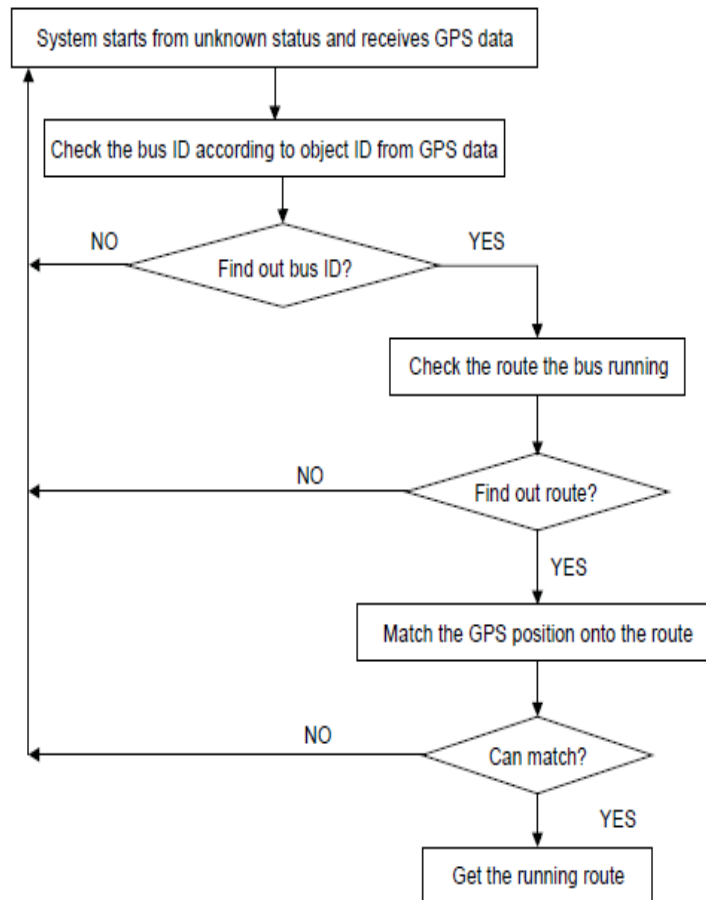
System starts from unknown status and receives GPS data

Check the bus ID according to object ID from GPS data

NO

Find out bus ID?

YES

Check the route the bus running

NO

Find out route?

YES

Match the GPS position onto the route

NO

Can match?

YES

Get the running route